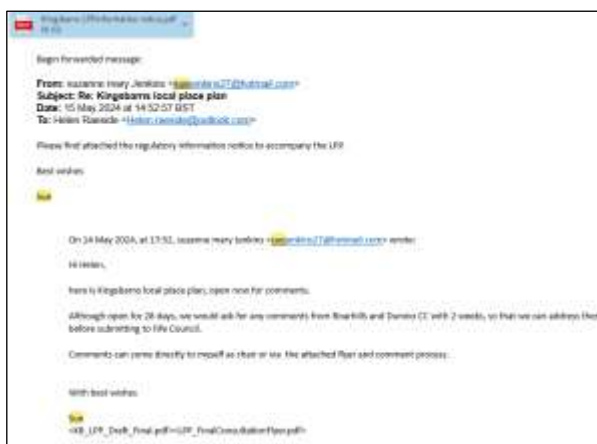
Kingsbarns LPP Information notice.pdf
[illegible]

Begin forwarded message:

From: suzanne mary Jenkins <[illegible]jenkins27@hotmail.com>
Subject: Re: Kingsbarns local place plan
Date: 15 May 2024 at 14:52:57 BST
To: Helen Raeside <Helen.raeside@outlook.com>

Please find attached the regulatory information notice to accompany the LPP.

Best wishes

Sue

On 14 May 2024, at 17:51, suzanne mary Jenkins <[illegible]jenkins27@hotmail.com> wrote:

Hi Helen,

here is Kingsbarns local place plan, open now for comments.

Although open for 28 days, we would ask for any comments from Boarhills and Dunino CC with 2 weeks, so that we can address the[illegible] before submitting to Fife Council.

Comments can come directly to myself as chair or via the attached flyer and comment process.

With best wishes

Sue
<KB_LPP_Draft_Final.pdf><LPP_FinalConsultationFlyer.pdf>